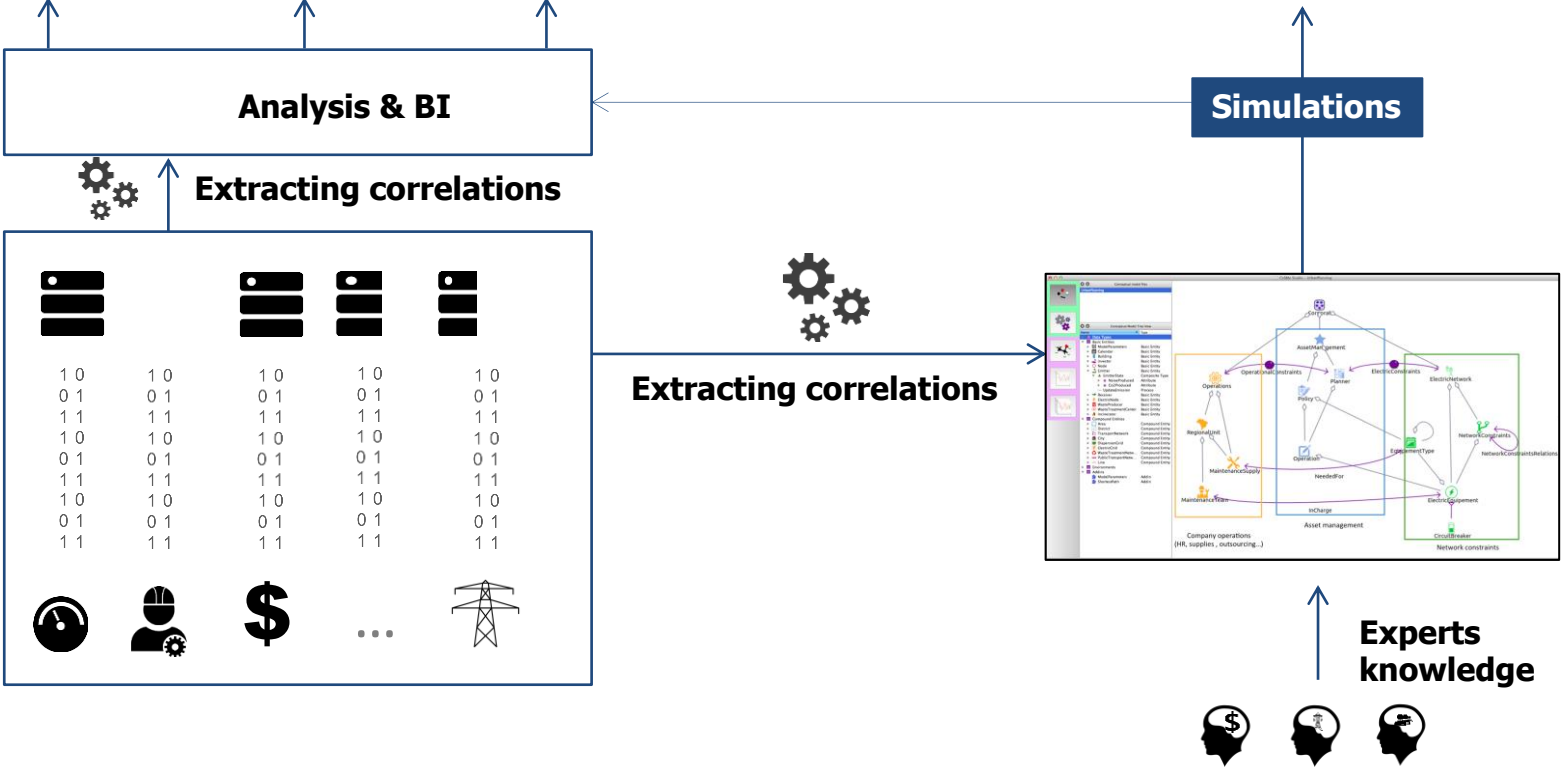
Analysis & BI

Simulations

Extracting correlations

1 0
0 1
1 1
1 0
0 1
1 1
1 0
0 1
1 1

1 0
0 1
1 1
1 0
0 1
1 1
1 0
0 1
1 1

1 0
0 1
1 1
1 0
0 1
1 1
1 0
0 1
1 1

1 0
0 1
1 1
1 0
0 1
1 1
1 0
0 1
1 1

1 0
0 1
1 1
1 0
0 1
1 1
1 0
0 1
1 1

$

...

Extracting correlations

Company operations (HR, supplies , outsourcing...)

Asset management

Network constraints

Operations

RegionalUnit

MaintenanceSupply

MaintenanceStaff

AssetManagement

Planner

Policy

Operation

NeededFor

InCharge

ElectricConstraints

OperationalConstraints

ElectricNetwork

NetworkConstraints

NetworkConstraintsRelations

EquipementType

ElectricEquipement

CircuitBreaker

Experts knowledge